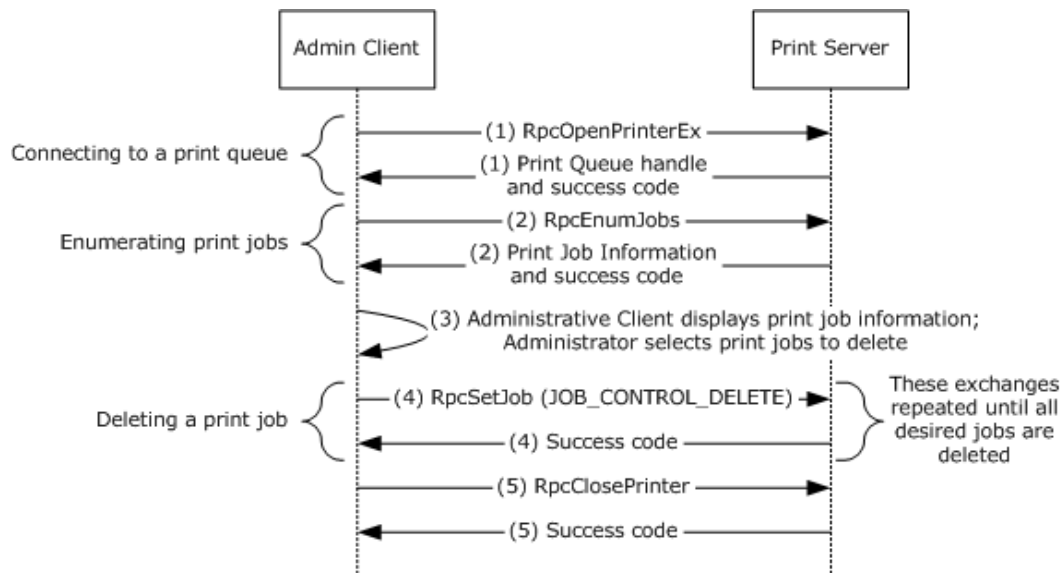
Admin Client

Print Server

Connecting to a print queue

(1) RpcOpenPrinterEx

(1) Print Queue handle and success code

Enumerating print jobs

(2) RpcEnumJobs

(2) Print Job Information and success code

(3) Administrative Client displays print job information; Administrator selects print jobs to delete

Deleting a print job

(4) RpcSetJob (JOB_CONTROL_DELETE)

(4) Success code

These exchanges repeated until all desired jobs are deleted

(5) RpcClosePrinter

(5) Success code